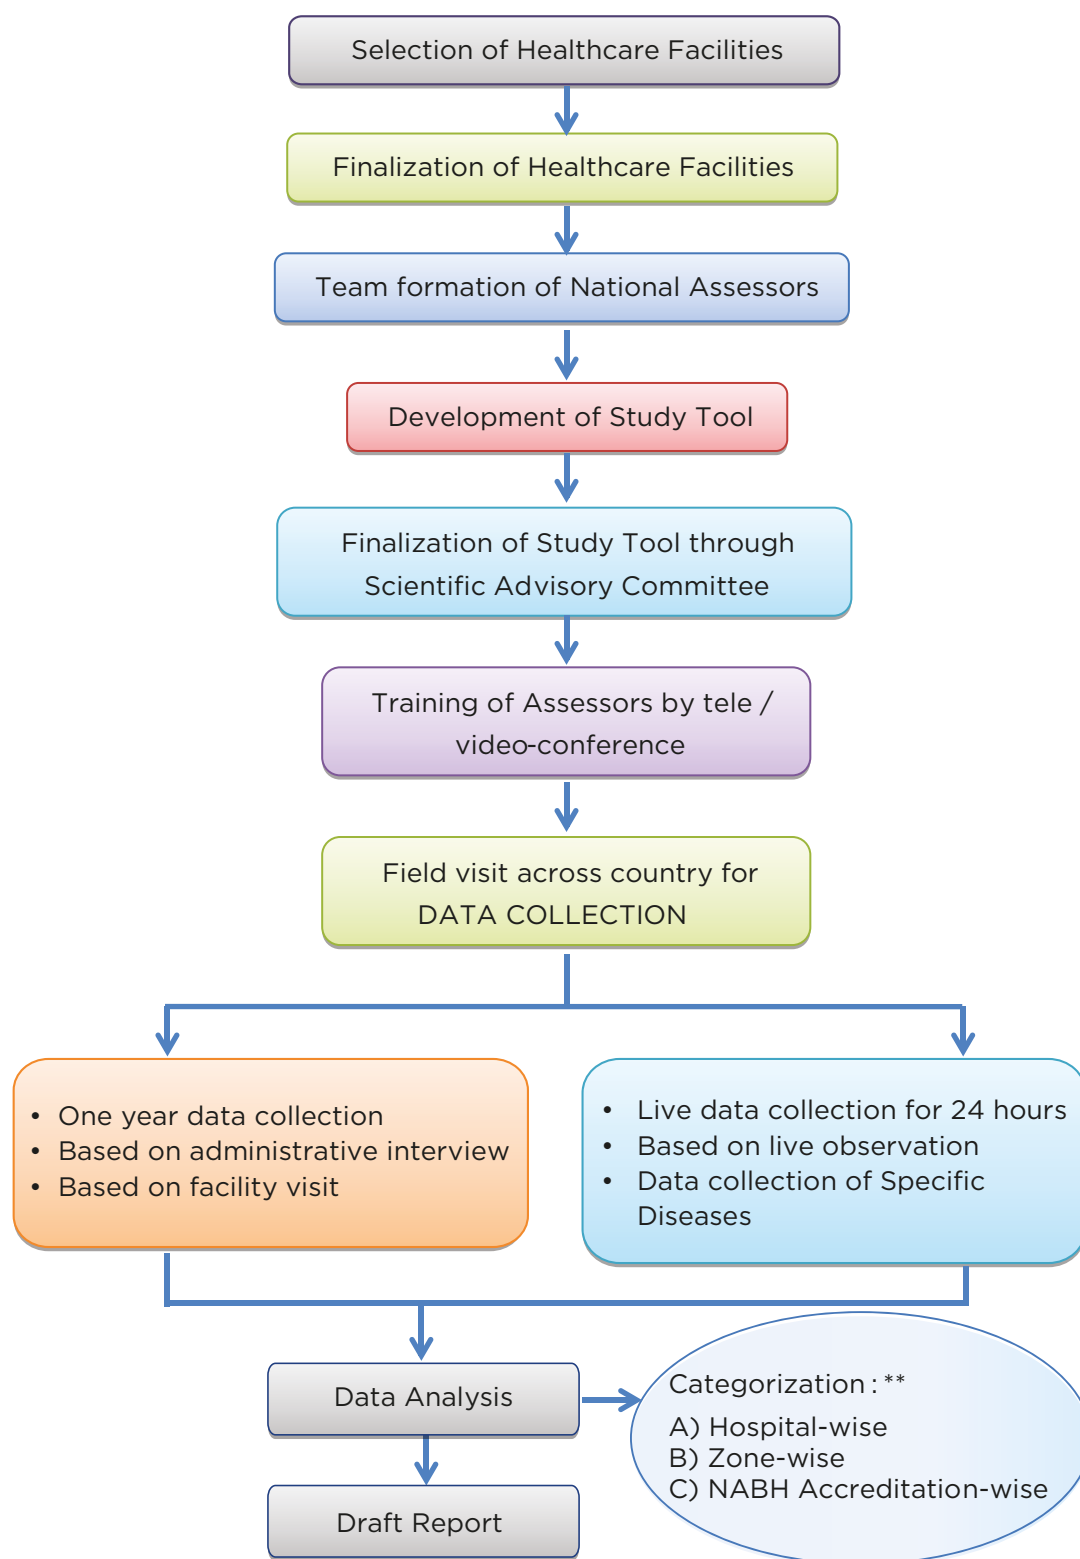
Selection of Healthcare Facilities

Finalization of Healthcare Facilities

Team formation of National Assessors

Development of Study Tool

Finalization of Study Tool through Scientific Advisory Committee

Training of Assessors by tele / video-conference

Field visit across country for DATA COLLECTION

- One year data collection
- Based on administrative interview
- Based on facility visit

- Live data collection for 24 hours
- Based on live observation
- Data collection of Specific Diseases

Data Analysis

Categorization : **
A) Hospital-wise
B) Zone-wise
C) NABH Accreditation-wise

Draft Report